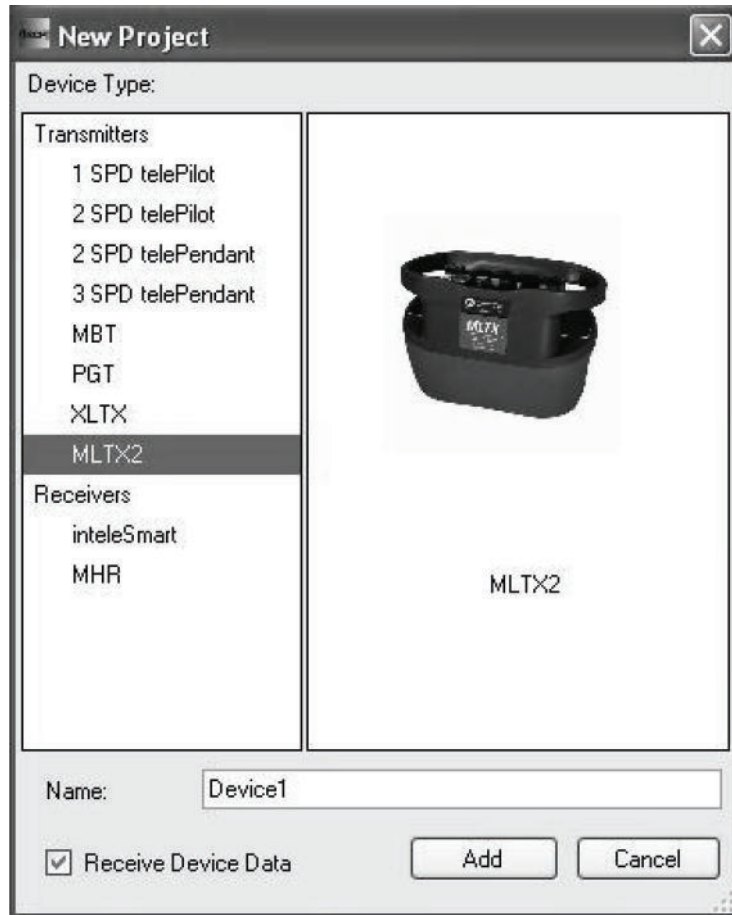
New Project

Device Type:

Transmitters
1 SPD telePilot
2 SPD telePilot
2 SPD telePendant
3 SPD telePendant
MBT
PGT
XLTX
MLTX2
Receivers
inteleSmart
MHR

MLTX

MLTX2

Name: Device1

Receive Device Data

Add

Cancel